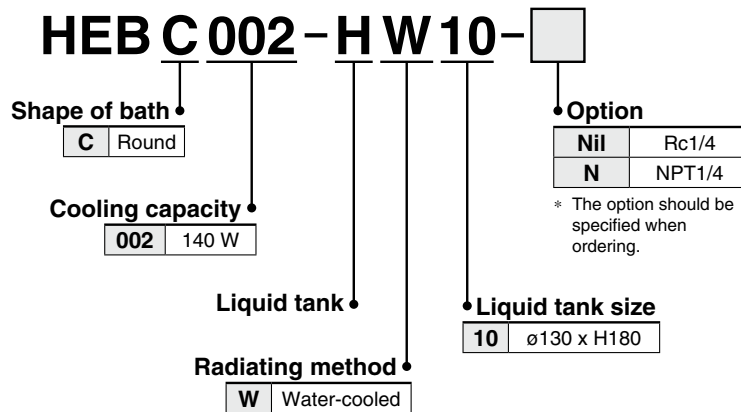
HEB C 002 – H W 10 –

Shape of bath

| C | Round |
|---|---|

Cooling capacity

| 002 | 140 W |
|---|---|

Liquid tank

Radiating method

| W | Water-cooled |
|---|---|

Option

| Nil | Rc1/4 |
|---|---|
| N | NPT1/4 |

∗ The option should be specified when ordering.

Liquid tank size

| 10 | ø130 x H180 |
|---|---|